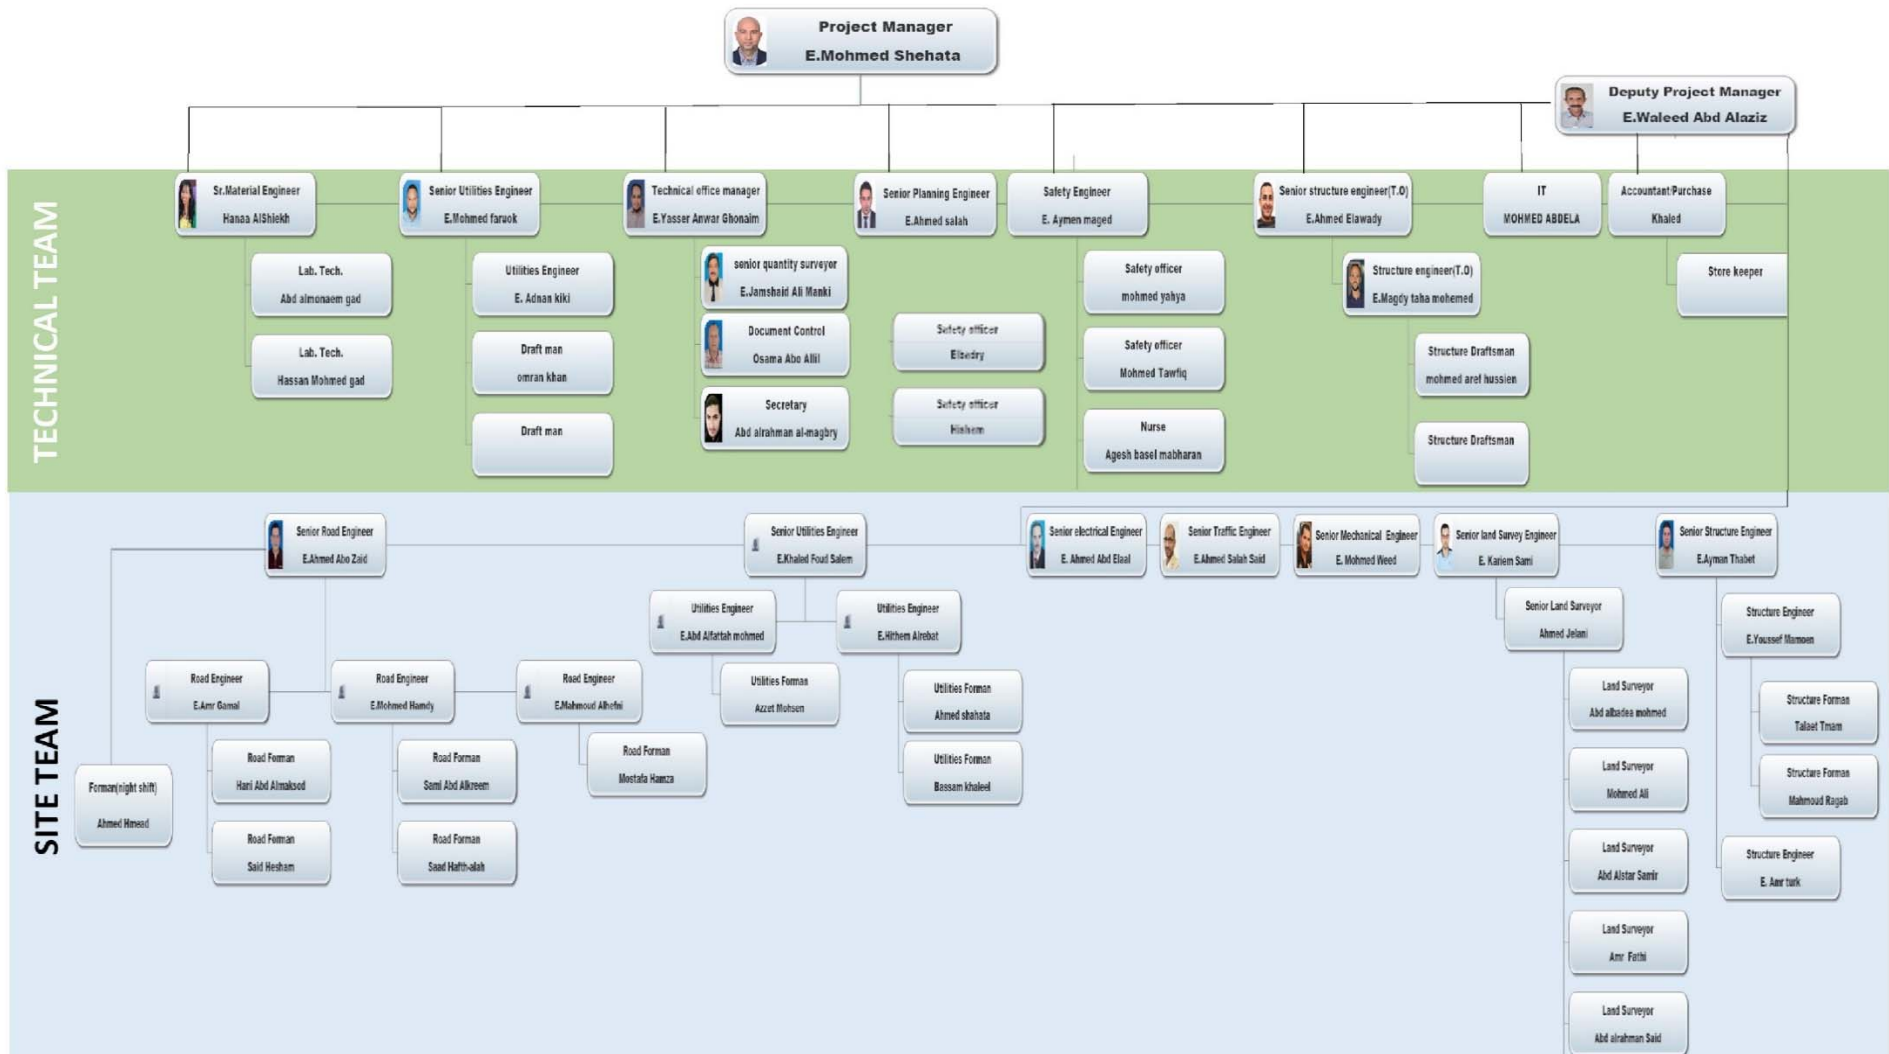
Project Manager
E.Mohmed Shehata

Deputy Project Manager
E.Waleed Abd Alaziz

TECHNICAL TEAM

Sr.Material Engineer
Hanaa AlShiekh

Lab. Tech.
Abd almonaem gad

Lab. Tech.
Hassan Mohmed gad

Senior Utilities Engineer
E.Mohmed farouk

Utilities Engineer
E. Adnan kiki

Draft man
omran khan

Draft man

Technical office manager
E.Yasser Anwar Ghonaim

senior quantity surveyor
E.Jamshaid Ali Manki

Document Control
Osama Abo Alili

Secretary
Abd alrahman al-magbry

Senior Planning Engineer
E.Ahmed salah

Safety officer
Elbadry

Safety officer
Hisham

Safety Engineer
E. Aymen maged

Safety officer
mohmed yahya

Safety officer
Mohmed Tawfiq

Nurse
Agesh basel mabharan

Senior structure engineer(T.O)
E.Ahmed Elawady

Structure engineer(T.O)
E.Magdy taha mohemed

Structure Draftsman
mohmed aref hussien

Structure Draftsman

IT
MOHMED ABDELA

Accountant/Purchase
Khaled

Store keeper

SITE TEAM

Senior Road Engineer
E.Ahmed Abo Zaid

Forman(night shift)
Ahmed Hmead

Road Engineer
E.Amr Gamal

Road Forman
Hani Abd Almaksod

Road Forman
Said Hesham

Road Engineer
E.Mohmed Hamdy

Road Forman
Sami Abd Alkreem

Road Forman
Saad Hafth-alah

Road Engineer
E.Mahmoud Alhefni

Road Forman
Mostafa Hamza

Senior Utilities Engineer
E.Khaled Foud Salem

Utilities Engineer
E.Abd Alfattah mohmed

Utilities Forman
Azzet Mohsen

Utilities Engineer
E.Hithem Alrebat

Utilities Forman
Ahmed shahata

Utilities Forman
Bassam khaleel

Senior electrical Engineer
E. Ahmed Abd Elaal

Senior Traffic Engineer
E.Ahmed Salah Said

Senior Mechanical Engineer
E. Mohmed Weed

Senior land Survey Engineer
E. Kariem Sami

Senior Land Surveyor
Ahmed Jelani

Land Surveyor
Abd albadea mohmed

Land Surveyor
Mohmed Ali

Land Surveyor
Abd Alstar Samir

Land Surveyor
Amr Fathi

Land Surveyor
Abd alrahman Said

Senior Structure Engineer
E.Ayman Thabet

Structure Engineer
E.Youssef Mamoen

Structure Forman
Talaet Tmam

Structure Forman
Mahmoud Ragab

Structure Engineer
E. Amr turk